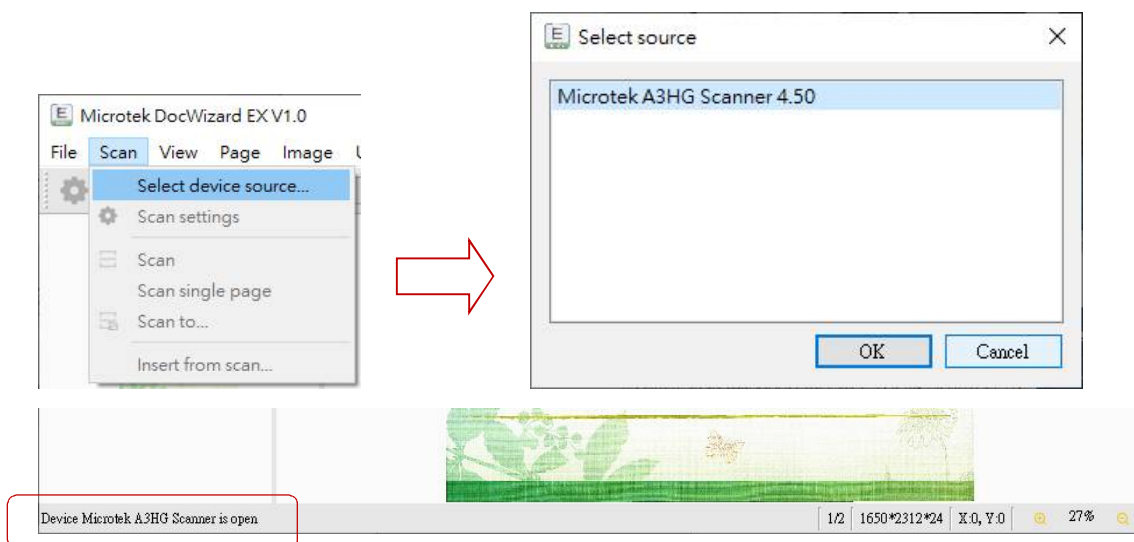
Microtek DocWizard EX V1.0

File Scan View Page Image

Select device source...
Scan settings
Scan
Scan single page
Scan to...
Insert from scan...

Select source

Microtek A3HG Scanner 4.50

OK Cancel

Device Microtek A3HG Scanner is open

1/2 1650*2312*24 X:0, Y:0 27%